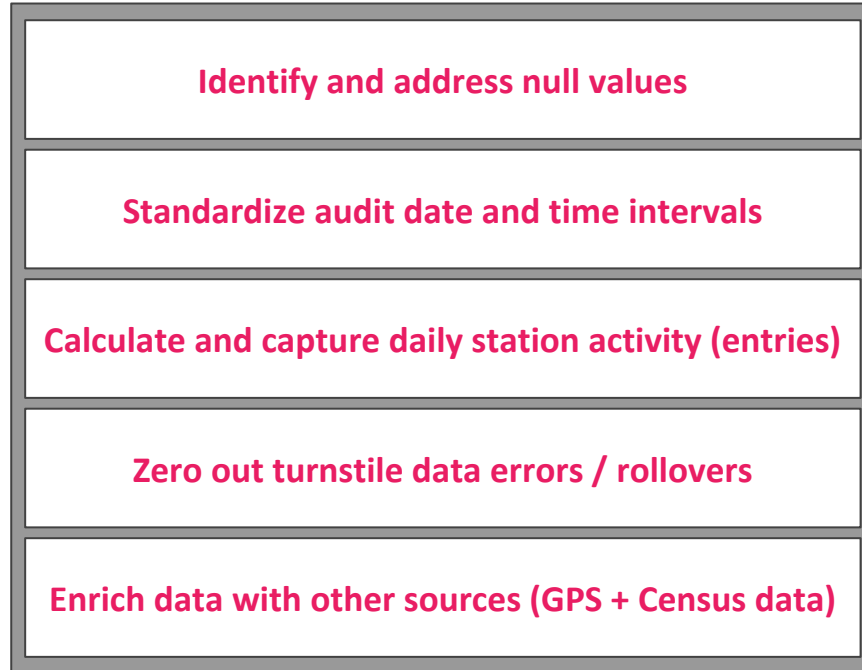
Identify and address null values

Standardize audit date and time intervals

Calculate and capture daily station activity (entries)

Zero out turnstile data errors / rollovers

Enrich data with other sources (GPS + Census data)